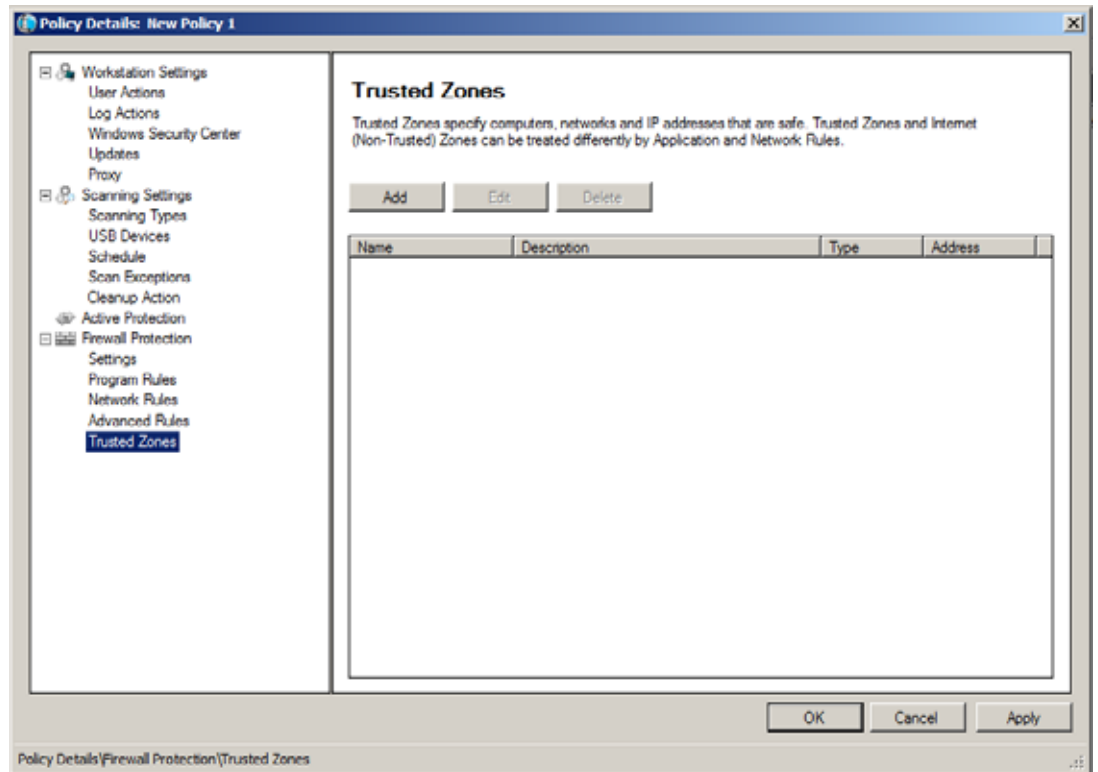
Policy Details: New Policy 1

Workstation Settings
User Actions
Log Actions
Windows Security Center
Updates
Proxy
Scanning Settings
Scanning Types
USB Devices
Schedule
Scan Exceptions
Cleanup Action
Active Protection
Firewall Protection
Settings
Program Rules
Network Rules
Advanced Rules
Trusted Zones

Trusted Zones

Trusted Zones specify computers, networks and IP addresses that are safe. Trusted Zones and Internet (Non-Trusted) Zones can be treated differently by Application and Network Rules.

Add
Edit
Delete

| Name | Description | Type | Address |
|---|---|---|---|

OK
Cancel
Apply

Policy Details\Firewall Protection\Trusted Zones